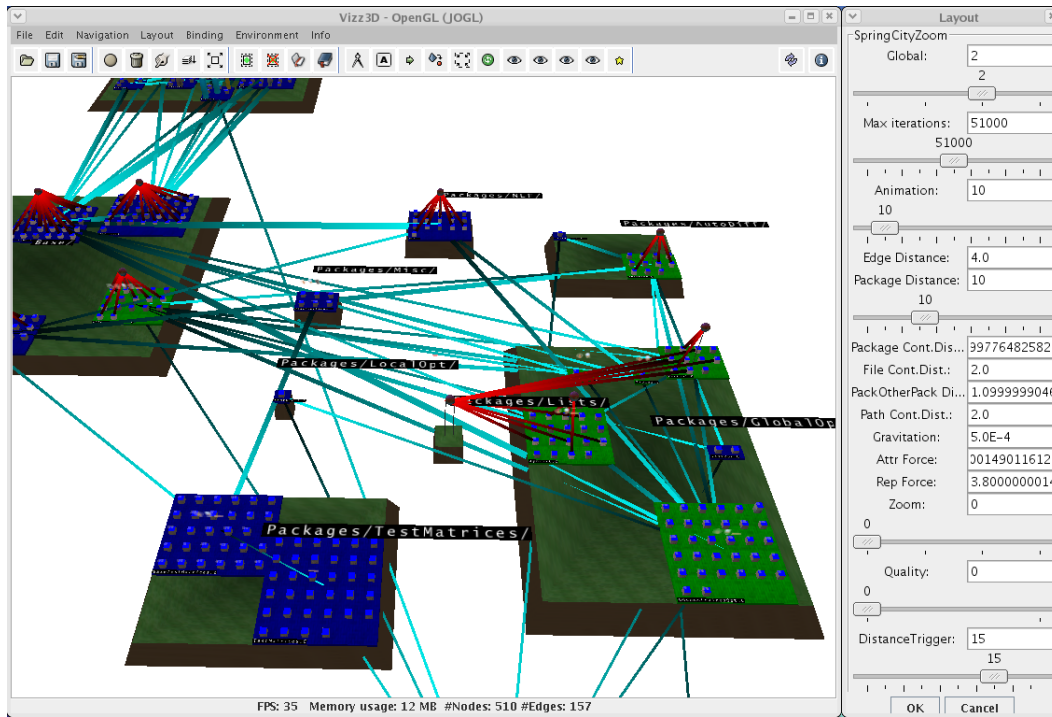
Vizz3D - OpenGL (JOGL)

File Edit Navigation Layout Binding Environment Info

Packages/NLI/

Packages/AutoDiff/

Packages/Misc/

Packages/LocalOpt/

ackages/Lists/

Packages/GlobalOp

Packages/TestMatrices/

FPS: 35 Memory usage: 12 MB #Nodes: 510 #Edges: 157

Layout

SpringCityZoom

Global: 2

2

Max iterations: 51000

51000

Animation: 10

10

Edge Distance: 4.0

Package Distance: 10

10

Package Cont.Dis... 39776482582

File Cont.Dist.: 2.0

PackOtherPack Di... 1.0999999046

Path Cont.Dist.: 2.0

Gravitation: 5.0E-4

Attr Force: 00149011612

Rep Force: 3.80000000014

Zoom: 0

0

Quality: 0

0

DistanceTrigger: 15

15

OK Cancel